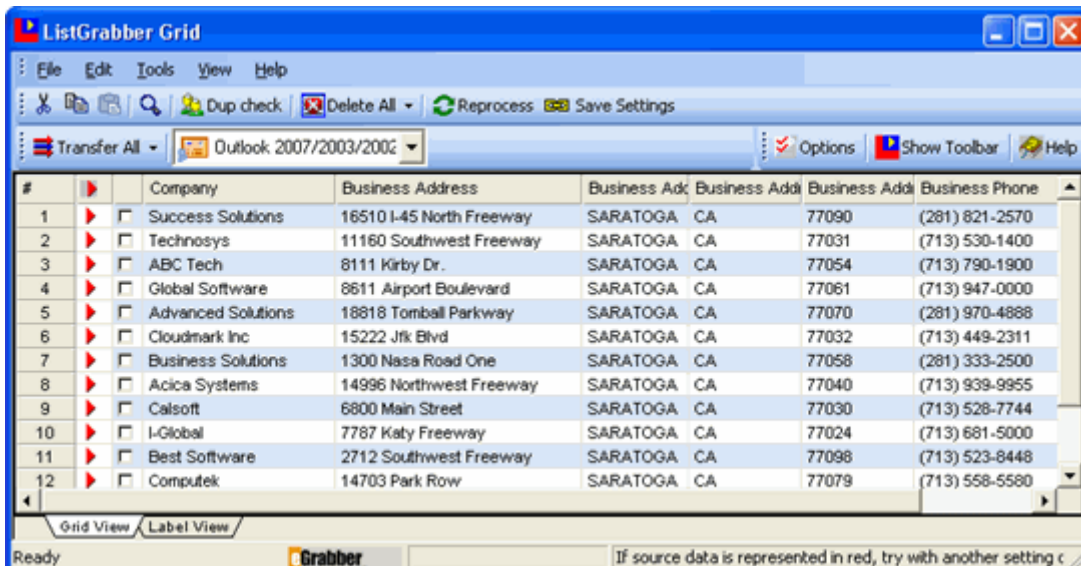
ListGrabber Grid

File Edit Tools View Help

Dup check | Delete All | Reprocess | Save Settings

Transfer All | Outlook 2007/2003/2002 | Options | Show Toolbar | Help

| # | | | Company | Business Address | Business Adc | Business Addi | Business Addi | Business Phone |
|---|---|---|---|---|---|---|---|---|
| 1 | | | Success Solutions | 16510 I-45 North Freeway | SARATOGA | CA | 77090 | (281) 821-2570 |
| 2 | | | Technosys | 11160 Southwest Freeway | SARATOGA | CA | 77031 | (713) 530-1400 |
| 3 | | | ABC Tech | 8111 Kirby Dr. | SARATOGA | CA | 77054 | (713) 790-1900 |
| 4 | | | Global Software | 8611 Airport Boulevard | SARATOGA | CA | 77061 | (713) 947-0000 |
| 5 | | | Advanced Solutions | 18818 Tomball Parkway | SARATOGA | CA | 77070 | (281) 970-4888 |
| 6 | | | Cloudmark Inc | 15222 Jfk Blvd | SARATOGA | CA | 77032 | (713) 449-2311 |
| 7 | | | Business Solutions | 1300 Nasa Road One | SARATOGA | CA | 77058 | (281) 333-2500 |
| 8 | | | Acica Systems | 14996 Northwest Freeway | SARATOGA | CA | 77040 | (713) 939-9955 |
| 9 | | | Calsoft | 6800 Main Street | SARATOGA | CA | 77030 | (713) 528-7744 |
| 10 | | | I-Global | 7787 Katy Freeway | SARATOGA | CA | 77024 | (713) 681-5000 |
| 11 | | | Best Software | 2712 Southwest Freeway | SARATOGA | CA | 77098 | (713) 523-8448 |
| 12 | | | Computek | 14703 Park Row | SARATOGA | CA | 77079 | (713) 558-5580 |

Grid View | Label View

Ready | Grabber | If source data is represented in red, try with another setting c